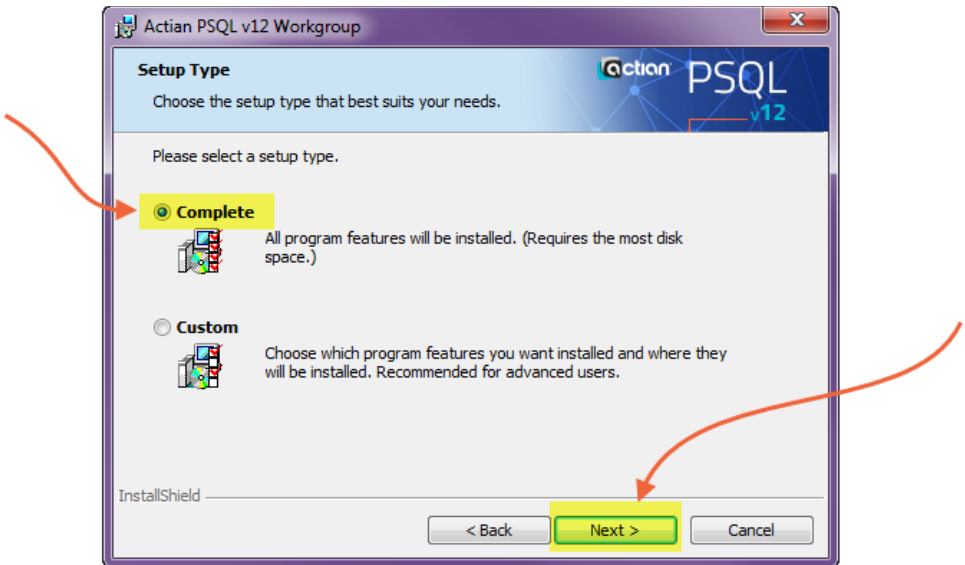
Actian PSQL v12 Workgroup

Setup Type

Choose the setup type that best suits your needs.

actian PSQL v12

Please select a setup type.

Complete

All program features will be installed. (Requires the most disk space.)

Custom

Choose which program features you want installed and where they will be installed. Recommended for advanced users.

InstallShield

< Back

Next >

Cancel